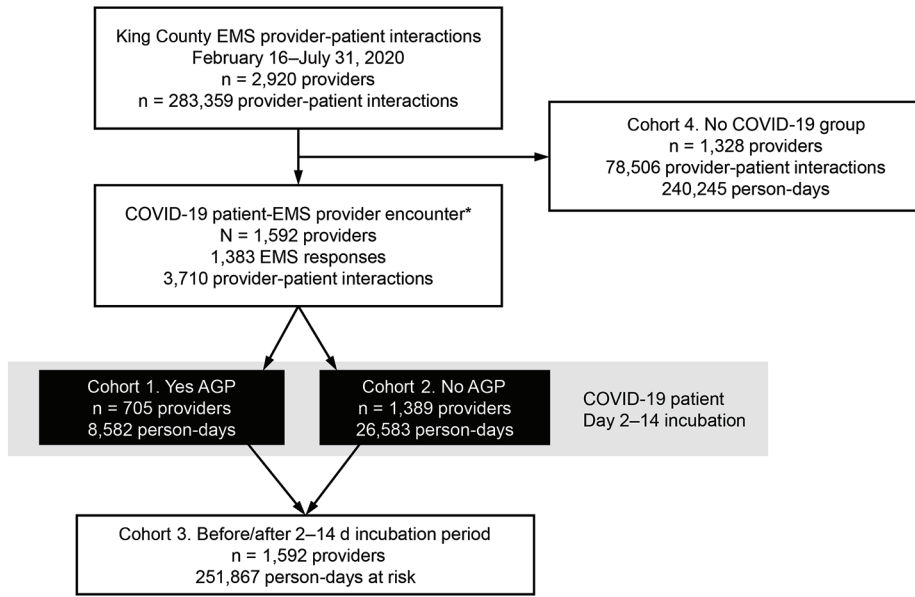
King County EMS provider-patient interactions
February 16–July 31, 2020
n = 2,920 providers
n = 283,359 provider-patient interactions

Cohort 4. No COVID-19 group
n = 1,328 providers
78,506 provider-patient interactions
240,245 person-days

COVID-19 patient-EMS provider encounter*
N = 1,592 providers
1,383 EMS responses
3,710 provider-patient interactions

Cohort 1. Yes AGP
n = 705 providers
8,582 person-days

Cohort 2. No AGP
n = 1,389 providers
26,583 person-days

COVID-19 patient
Day 2–14 incubation

Cohort 3. Before/after 2–14 d incubation period
n = 1,592 providers
251,867 person-days at risk